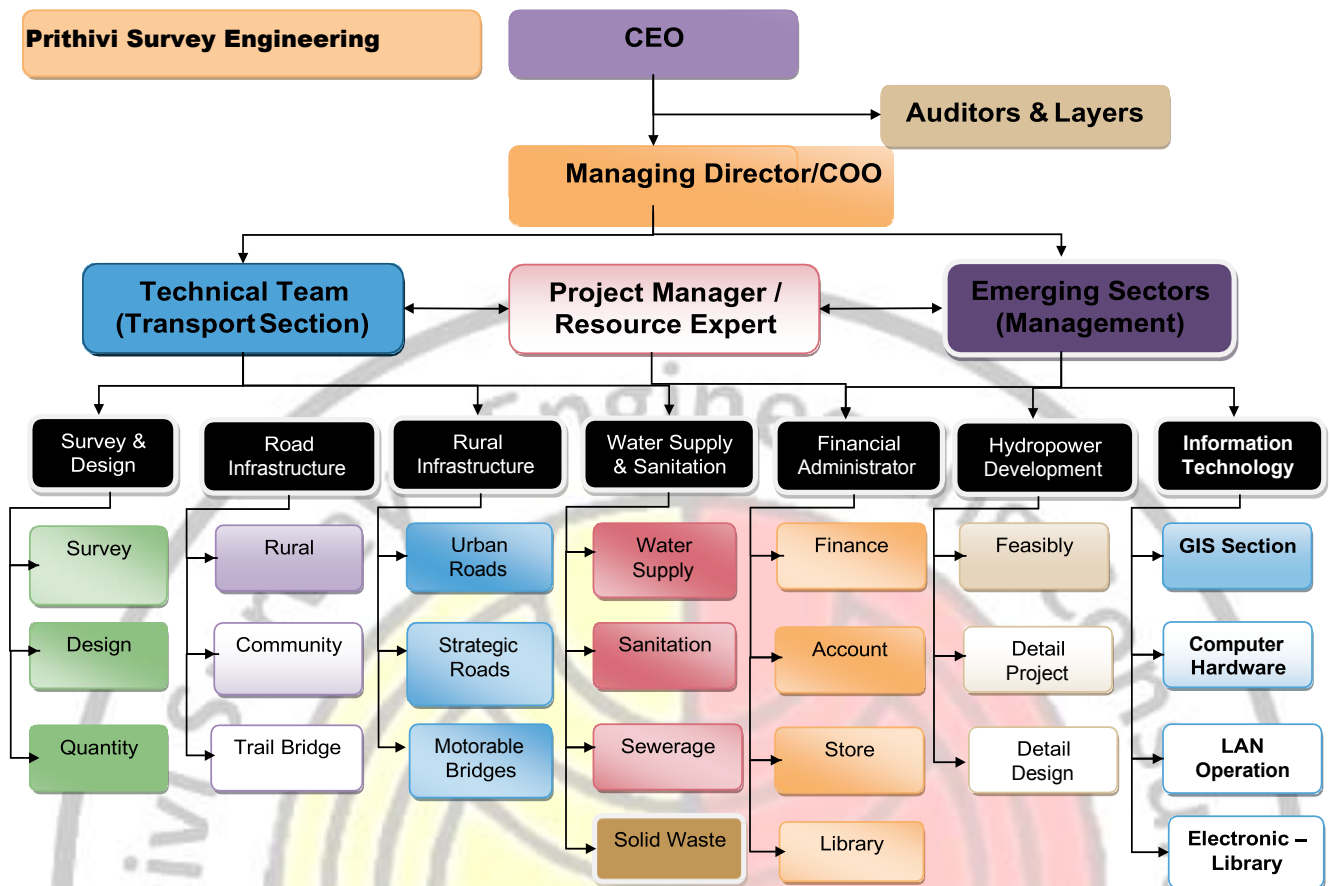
Prithivi Survey Engineering

CEO

Auditors & Layers

Managing Director/COO

Technical Team (Transport Section)

Project Manager / Resource Expert

Emerging Sectors (Management)

Survey & Design

Survey

Design

Quantity

Road Infrastructure

Rural

Community

Trail Bridge

Rural Infrastructure

Urban Roads

Strategic Roads

Motorable Bridges

Water Supply & Sanitation

Water Supply

Sanitation

Sewerage

Solid Waste

Financial Administrator

Finance

Account

Store

Library

Hydropower Development

Feasibly

Detail Project

Detail Design

Information Technology

GIS Section

Computer Hardware

LAN Operation

Electronic – Library